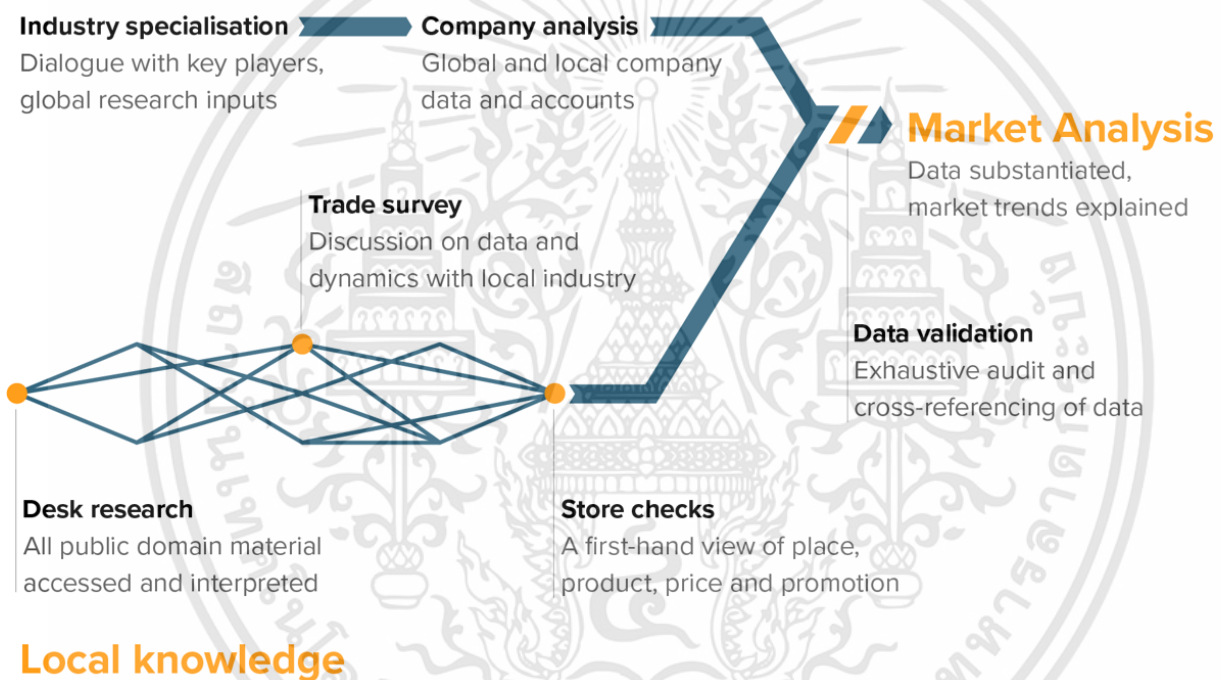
Industry specialisation
Dialogue with key players, global research inputs

Company analysis
Global and local company data and accounts

Market Analysis
Data substantiated, market trends explained

Trade survey
Discussion on data and dynamics with local industry

Data validation
Exhaustive audit and cross-referencing of data

Desk research
All public domain material accessed and interpreted

Store checks
A first-hand view of place, product, price and promotion

Local knowledge